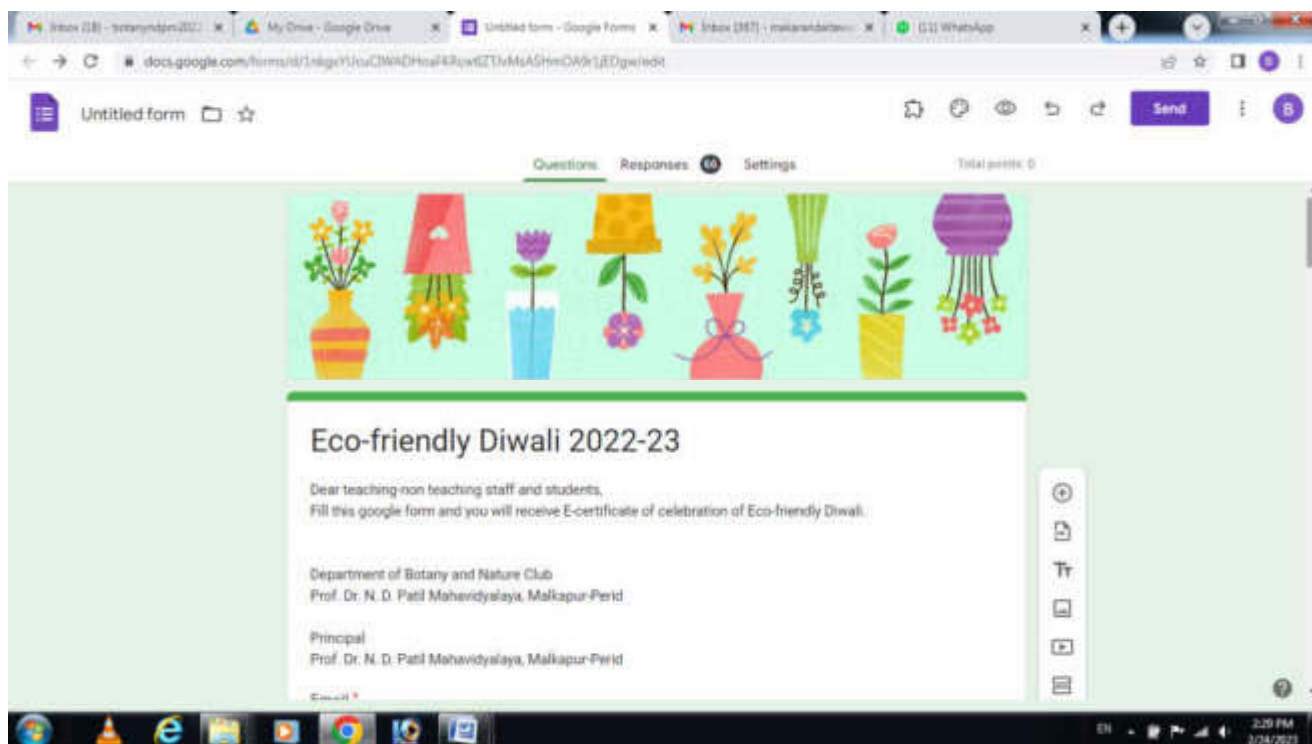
Inbox (18) - botanyndpm2022 ×   My Drive - Google Drive ×   Untitled form - Google Forms ×   Inbox (387) - makarandpatil ×   (11) WhatsApp ×

docs.google.com/forms/d/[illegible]/edit

Untitled form

Send

B

Questions   Responses 66   Settings

Total points: 0

Eco-friendly Diwali 2022-23

Dear teaching non teaching staff and students,
Fill this google form and you will receive E-certificate of celebration of Eco-friendly Diwali.

Department of Botany and Nature Club
Prof. Dr. N. D. Patil Mahavidyalaya, Malkapur-Perid

Principal
Prof. Dr. N. D. Patil Mahavidyalaya, Malkapur-Perid

Email *

Tт

EN

2:29 PM
2/24/2023